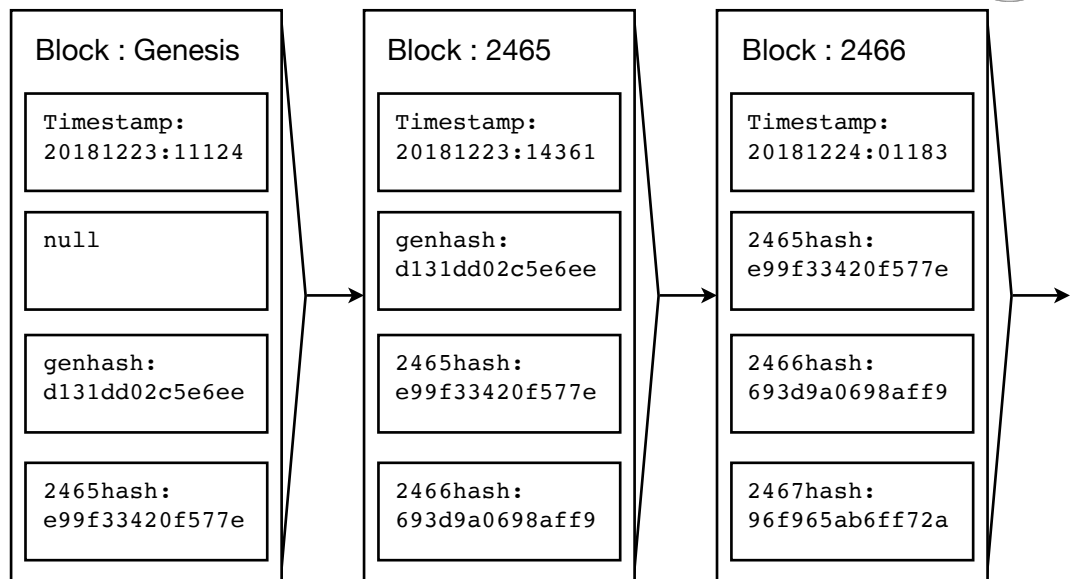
Block : Genesis

Timestamp:
20181223:11124

null

genhash:
d131dd02c5e6ee

2465hash:
e99f33420f577e

Block : 2465

Timestamp:
20181223:14361

genhash:
d131dd02c5e6ee

2465hash:
e99f33420f577e

2466hash:
693d9a0698aff9

Block : 2466

Timestamp:
20181224:01183

2465hash:
e99f33420f577e

2466hash:
693d9a0698aff9

2467hash:
96f965ab6ff72a